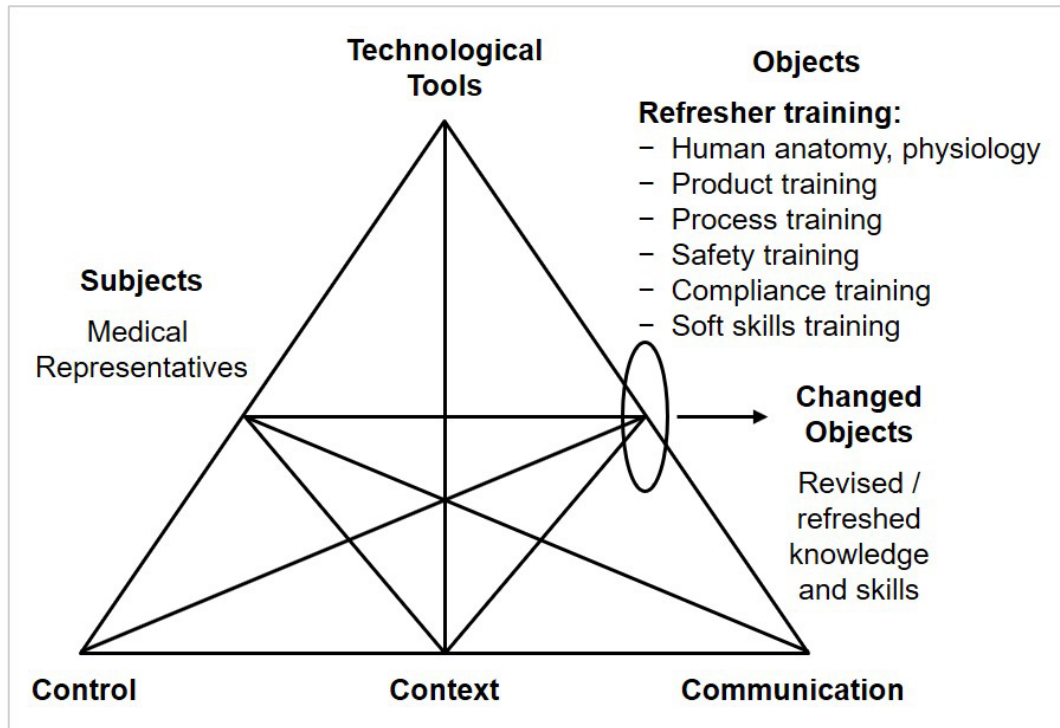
Technological Tools

Objects

Refresher training:
− Human anatomy, physiology
− Product training
− Process training
− Safety training
− Compliance training
− Soft skills training

Subjects

Medical Representatives

Changed Objects

Revised / refreshed knowledge and skills

Control

Context

Communication